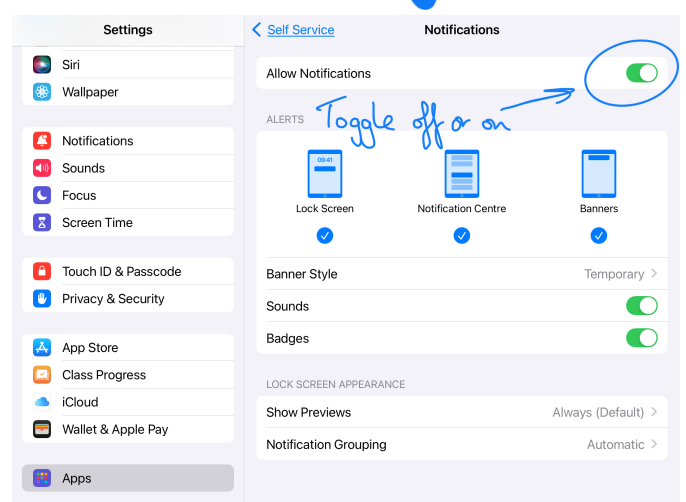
Settings

Siri
Wallpaper

Notifications
Sounds
Focus
Screen Time

Touch ID & Passcode
Privacy & Security

App Store
Class Progress
iCloud
Wallet & Apple Pay

Apps

Self Service
Notifications

Allow Notifications

Toggle off or on

ALERTS

09:41
Lock Screen
Notification Centre
Banners

Banner Style
Temporary
Sounds
Badges

LOCK SCREEN APPEARANCE

Show Previews
Always (Default)
Notification Grouping
Automatic